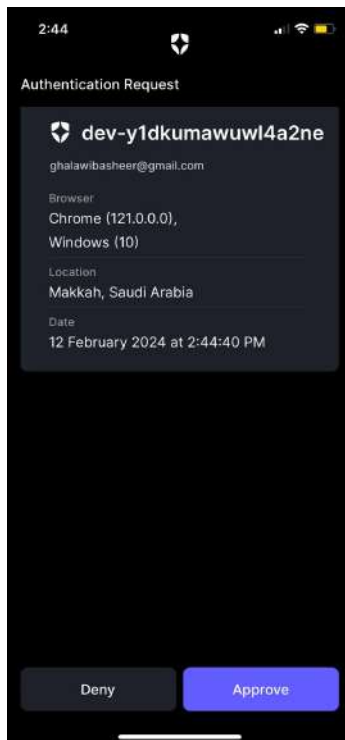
2:44

Authentication Request

dev-y1dkumawuwl4a2ne

ghalawibasheer@gmail.com

Browser
Chrome (121.0.0.0), Windows (10)

Location
Makkah, Saudi Arabia

Date
12 February 2024 at 2:44:40 PM

Deny

Approve